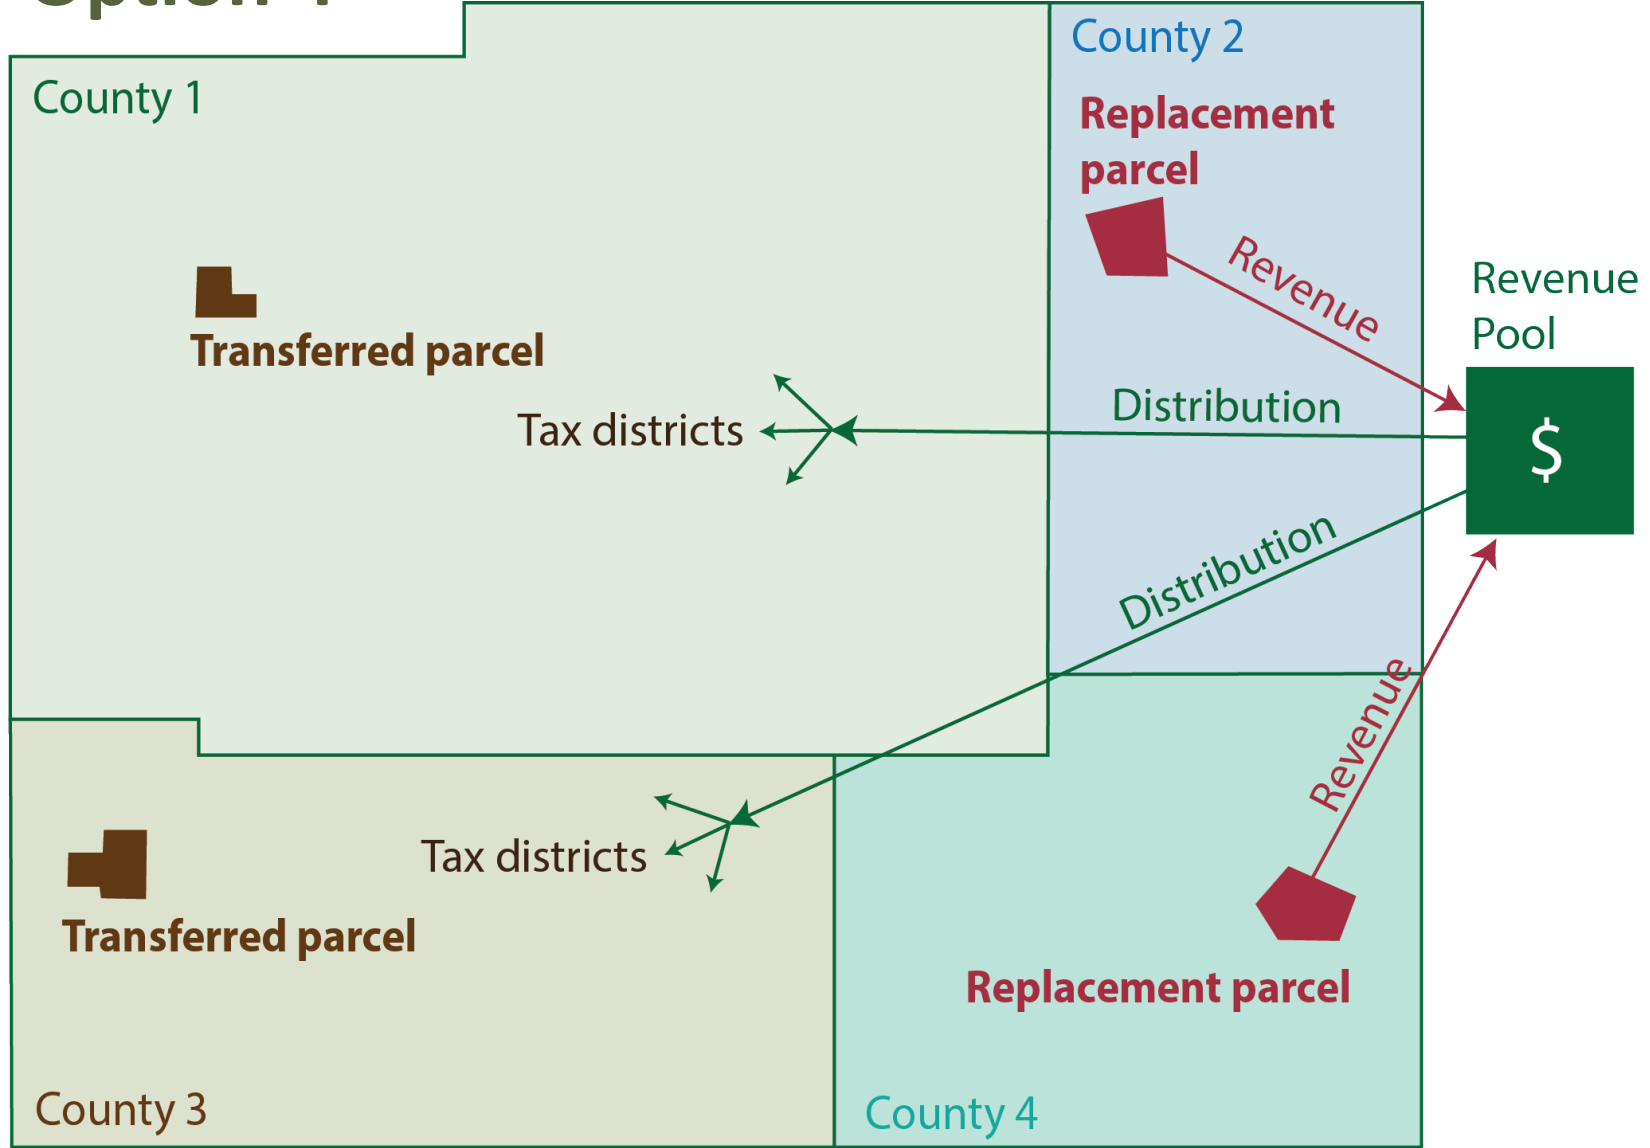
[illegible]

County 1

County 2

Replacement parcel

Revenue

Revenue Pool

$

Transferred parcel

Tax districts

Distribution

Distribution

Revenue

Tax districts

Transferred parcel

Replacement parcel

County 3

County 4